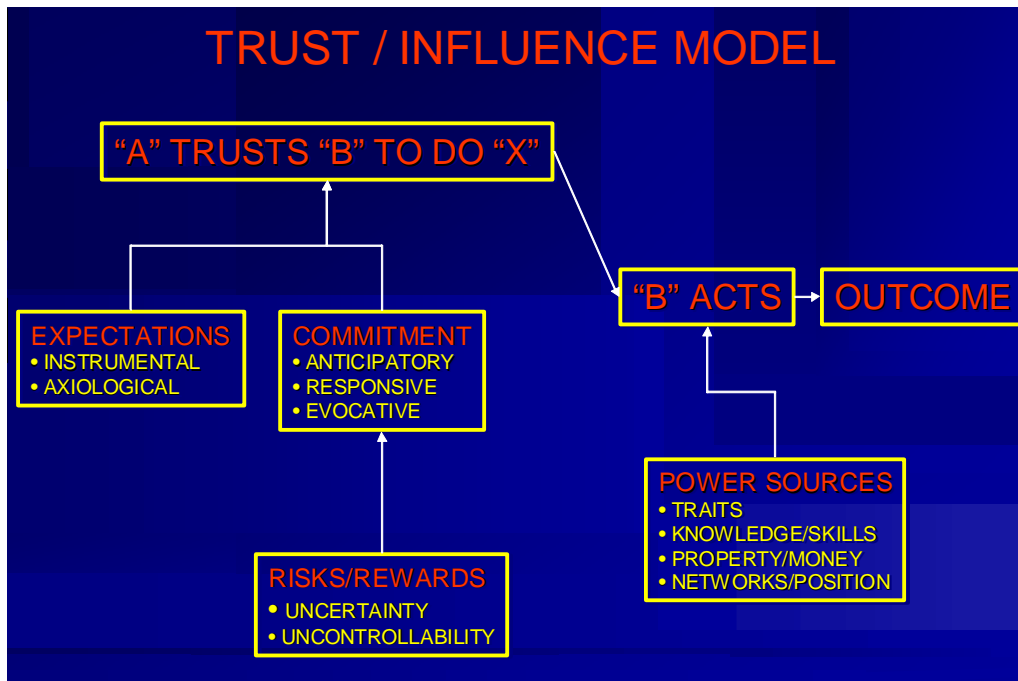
TRUST / INFLUENCE MODEL

“A” TRUSTS “B” TO DO “X”

EXPECTATIONS
• INSTRUMENTAL
• AXIOLOGICAL

COMMITMENT
• ANTICIPATORY
• RESPONSIVE
• EVOCATIVE

“B” ACTS

OUTCOME

RISKS/REWARDS
• UNCERTAINTY
• UNCONTROLLABILITY

POWER SOURCES
• TRAITS
• KNOWLEDGE/SKILLS
• PROPERTY/MONEY
• NETWORKS/POSITION